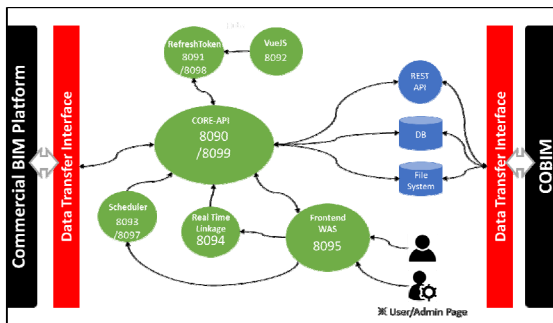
Commercial BIM Platform

Data Transfer Interface

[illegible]

RefreshToken
8091
/8098

VueJS
8092

CORE-API
8090
/8099

REST
API

DB

File
System

Scheduler
8093
/8097

Real Time
Linkage
8094

Frontend
WAS
8095

※ User/Admin Page

Data Transfer Interface

COBIM